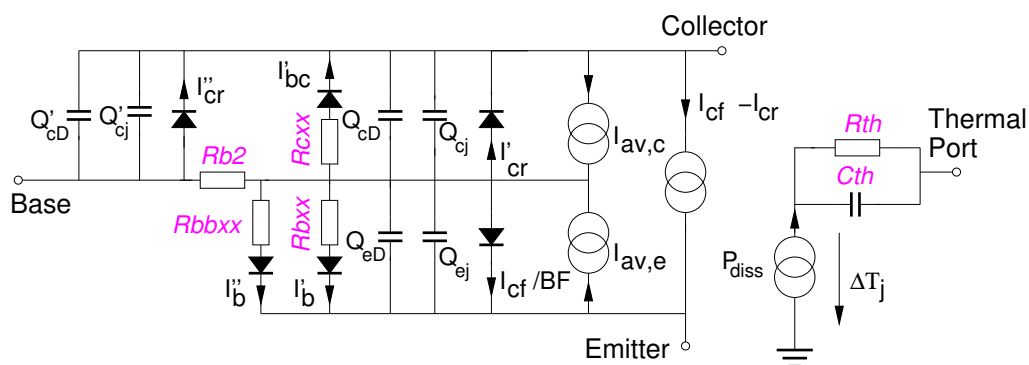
Collector

$Q'_{cD}$ $Q'_{cj}$ $I''_{cr}$ $I'_{bc}$ $Q_{cD}$ $Q_{cj}$ $I'_{cr}$ $I_{av,c}$ $I_{cf} - I_{cr}$

Rb2 Rcxx

Base

Rbbxx Rbxx $Q_{eD}$ $Q_{ej}$ $I_{av,e}$ $I_{cf}$ /BF

$I''_{b}$ $I'_{b}$

Emitter

Rth

Thermal Port

Cth

$P_{diss}$ $\Delta T_j$